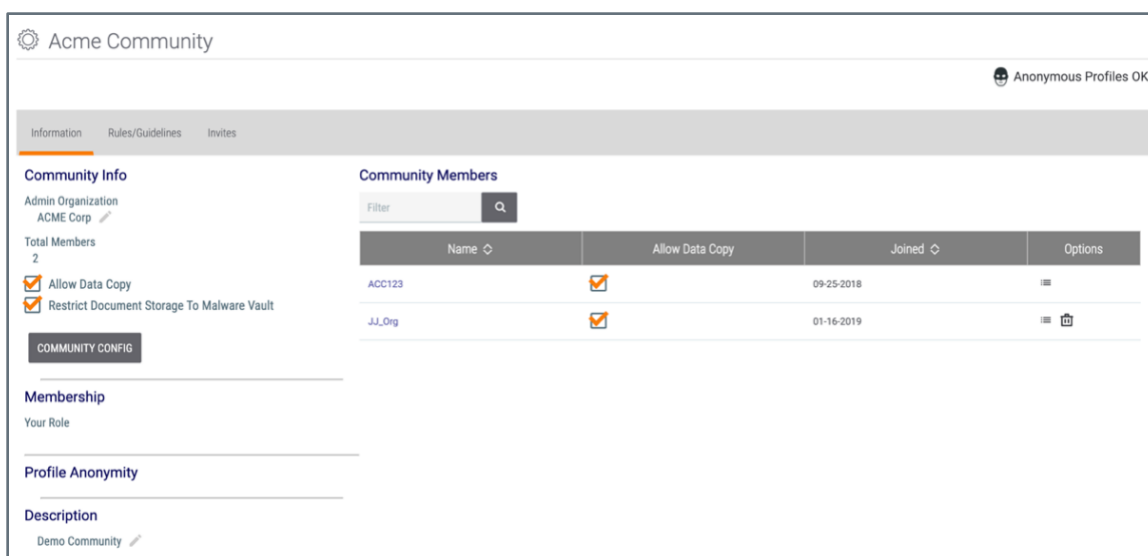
Acme Community

Anonymous Profiles OK

Information Rules/Guidelines Invites

Community Info

Admin Organization
ACME Corp

Total Members
2

Allow Data Copy

Restrict Document Storage To Malware Vault

COMMUNITY CONFIG

Membership

Your Role

Profile Anonymity

Description

Demo Community

Community Members

Filter

| Name | Allow Data Copy | Joined | Options |
|---|---|---|---|
| ACC123 | ☑ | 09-25-2018 | |
| JJ_Org | ☑ | 01-16-2019 | |